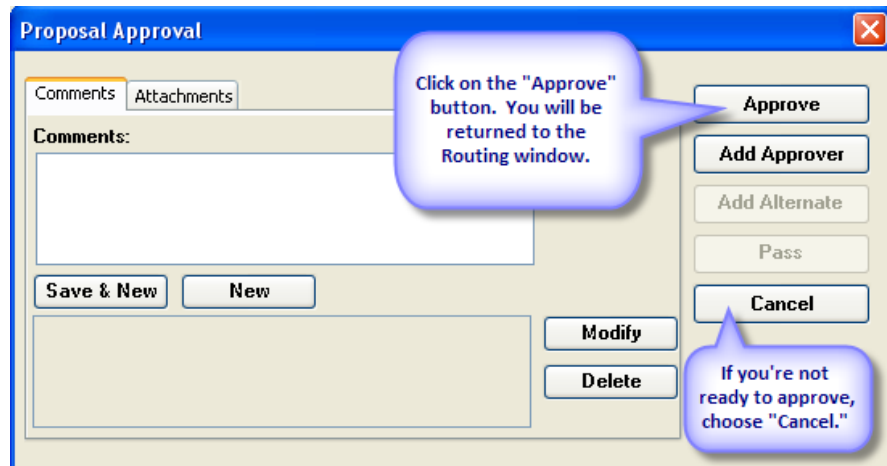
Proposal Approval

Comments | Attachments

Comments:

Click on the "Approve" button. You will be returned to the Routing window.

Approve

Add Approver

Add Alternate

Pass

Save & New

New

Cancel

Modify

Delete

If you're not ready to approve, choose "Cancel."